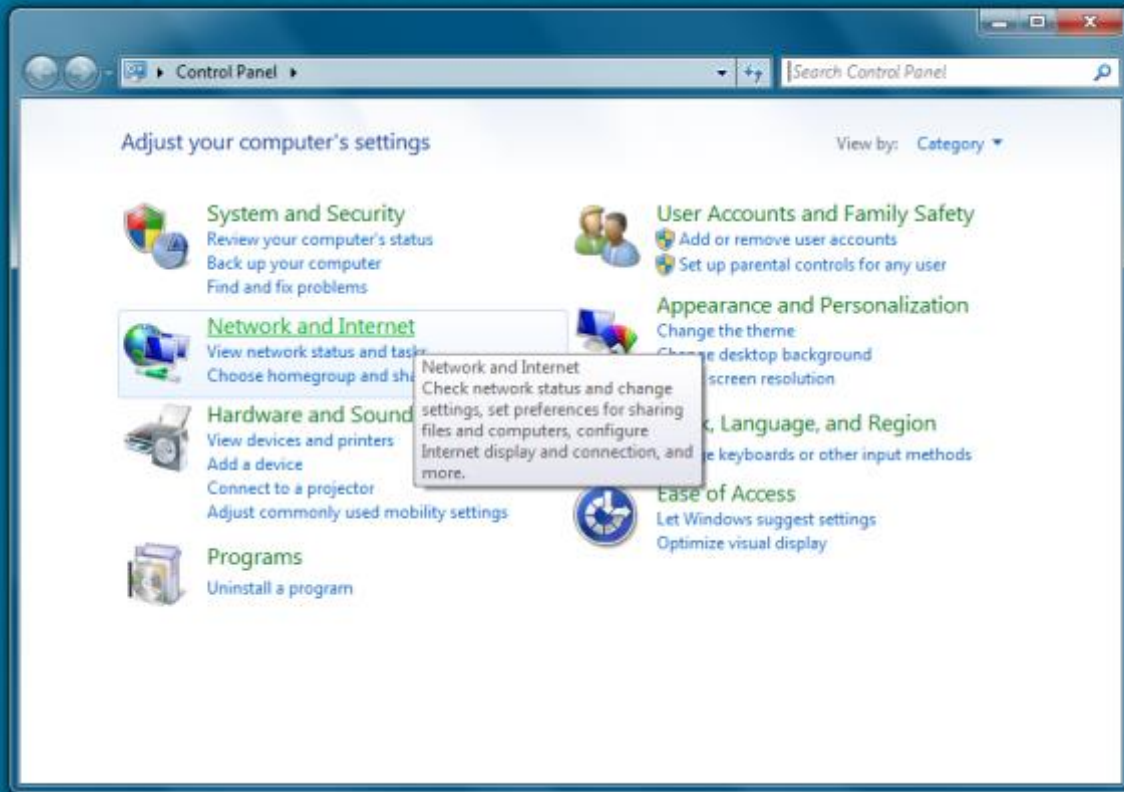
Control Panel ▸

Search Control Panel

Adjust your computer's settings

View by: Category ▾

System and Security
Review your computer's status
Back up your computer
Find and fix problems

Network and Internet
View network status and task
Choose homegroup and sha

Hardware and Sound
View devices and printers
Add a device
Connect to a projector
Adjust commonly used mobility settings

Programs
Uninstall a program

Network and Internet
Check network status and change settings, set preferences for sharing files and computers, configure Internet display and connection, and more.

User Accounts and Family Safety
Add or remove user accounts
Set up parental controls for any user

Appearance and Personalization
Change the theme
Cha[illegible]e desktop background
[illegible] screen resolution

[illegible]k, Language, and Region
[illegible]e keyboards or other input methods

Ease of Access
Let Windows suggest settings
Optimize visual display